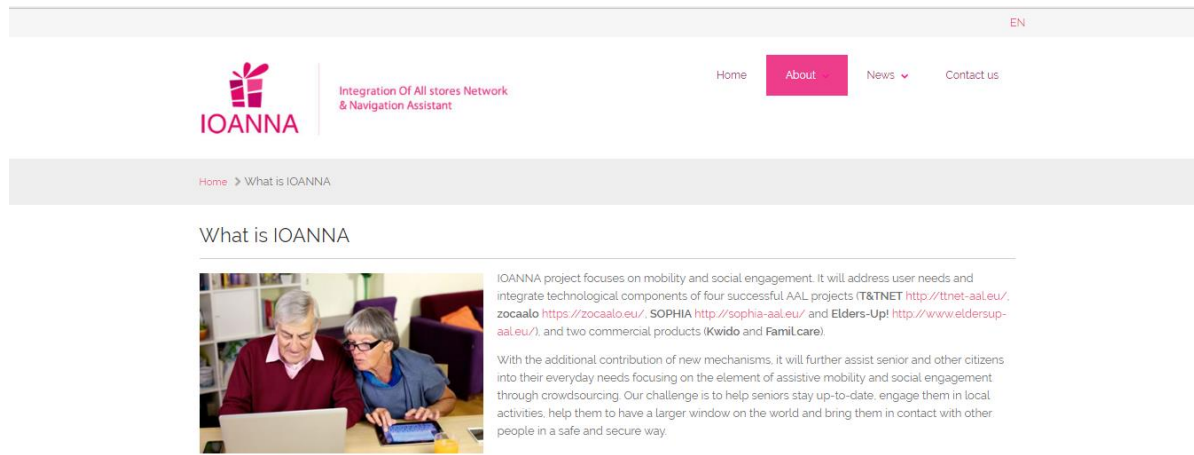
EN

IOANNA

Integration Of All stores Network & Navigation Assistant

Home About News Contact us

Home > What is IOANNA

What is IOANNA

IOANNA project focuses on mobility and social engagement. It will address user needs and integrate technological components of four successful AAL projects (**T&TNET** http://ttnet-aal.eu/, **zocaalo** https://zocaalo.eu/, **SOPHIA** http://sophia-aal.eu/ and **Elders-Up!** http://www.eldersup-aal.eu/), and two commercial products (**Kwido** and **Famil.care**).

With the additional contribution of new mechanisms, it will further assist senior and other citizens into their everyday needs focusing on the element of assistive mobility and social engagement through crowdsourcing. Our challenge is to help seniors stay up-to-date, engage them in local activities, help them to have a larger window on the world and bring them in contact with other people in a safe and secure way.